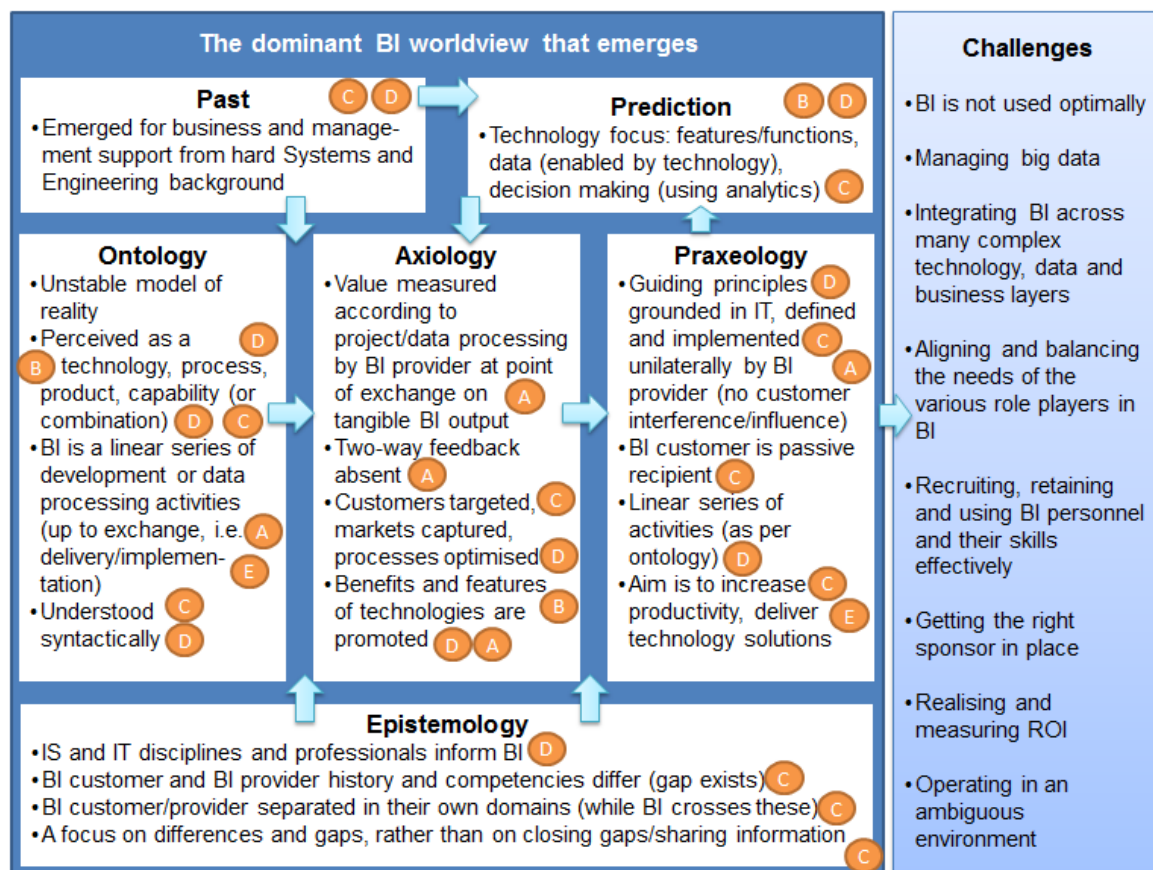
The dominant BI worldview that emerges

Past C D
• Emerged for business and management support from hard Systems and Engineering background

Prediction B D
• Technology focus: features/functions, data (enabled by technology), decision making (using analytics) C

Ontology
• Unstable model of reality
• Perceived as a D B technology, process, product, capability (or combination) D C
• BI is a linear series of development or data processing activities (up to exchange, i.e. A delivery/implementation) E
• Understood C syntactically D

Axiology
• Value measured according to project/data processing by BI provider at point of exchange on A tangible BI output
• Two-way feedback absent A
• Customers targeted, C markets captured, processes optimised D
• Benefits and features of technologies are B promoted D A

Praxeology
• Guiding principles D grounded in IT, defined and implemented C unilaterally by BI A provider (no customer interference/influence)
• BI customer is passive recipient C
• Linear series of activities (as per ontology) D
• Aim is to increase C productivity, deliver E technology solutions

Epistemology
• IS and IT disciplines and professionals inform BI D
• BI customer and BI provider history and competencies differ (gap exists) C
• BI customer/provider separated in their own domains (while BI crosses these) C
• A focus on differences and gaps, rather than on closing gaps/sharing information C

Challenges
• BI is not used optimally
• Managing big data
• Integrating BI across many complex technology, data and business layers
• Aligning and balancing the needs of the various role players in BI
• Recruiting, retaining and using BI personnel and their skills effectively
• Getting the right sponsor in place
• Realising and measuring ROI
• Operating in an ambiguous environment